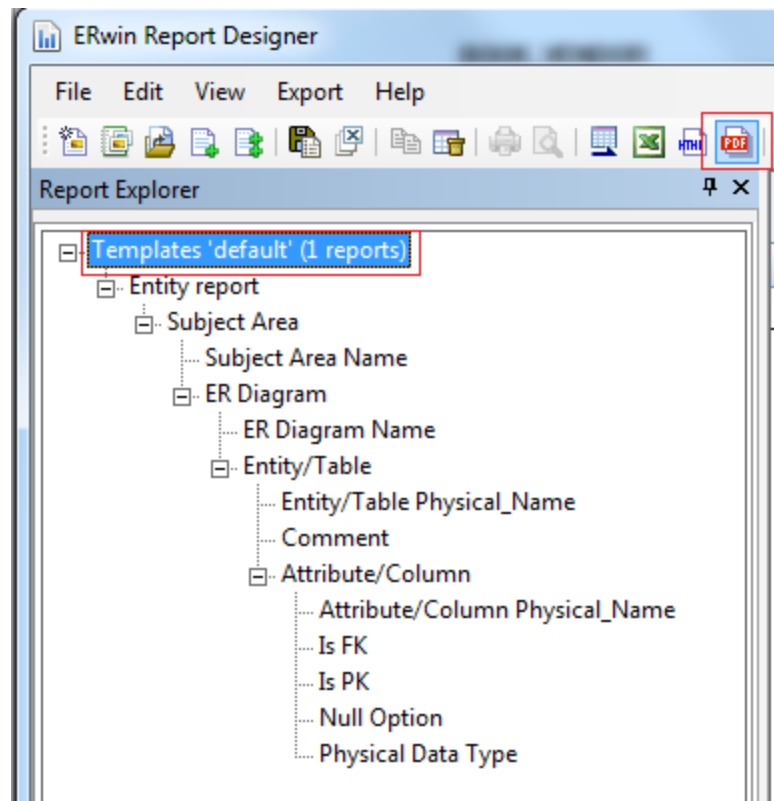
ERwin Report Designer

File Edit View Export Help

HTML PDF

Report Explorer

Templates 'default' (1 reports)
Entity report
Subject Area
Subject Area Name
ER Diagram
ER Diagram Name
Entity/Table
Entity/Table Physical_Name
Comment
Attribute/Column
Attribute/Column Physical_Name
Is FK
Is PK
Null Option
Physical Data Type